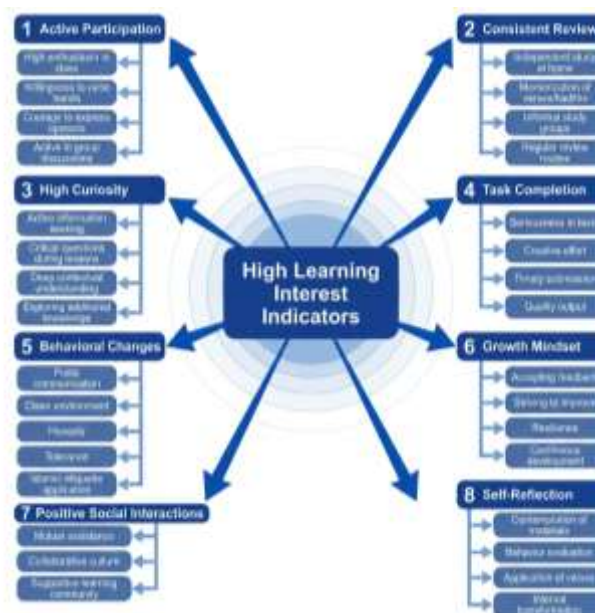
1 Active Participation

High enthusiasm in class

Willingness to raise hands

Courage to express opinions

Active in group discussions

2 Consistent Review

Independent study at home

Memorization of verses/hadiths

Informal study groups

Regular review routine

3 High Curiosity

Active information seeking

Critical questions during lessons

Deep contextual understanding

Exploring additional knowledge

4 Task Completion

Seriousness in tasks

Creative effort

Timely submission

Quality output

High Learning Interest Indicators

5 Behavioral Changes

Polite communication

Clean environment

Honesty

Tolerance

Islamic etiquette application

6 Growth Mindset

Accepting feedback

Striving to improve

Resilience

Continuous development

7 Positive Social Interactions

Mutual assistance

Collaborative culture

Supportive learning community

8 Self-Reflection

Contemplation of materials

Behavior evaluation

Application of values

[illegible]